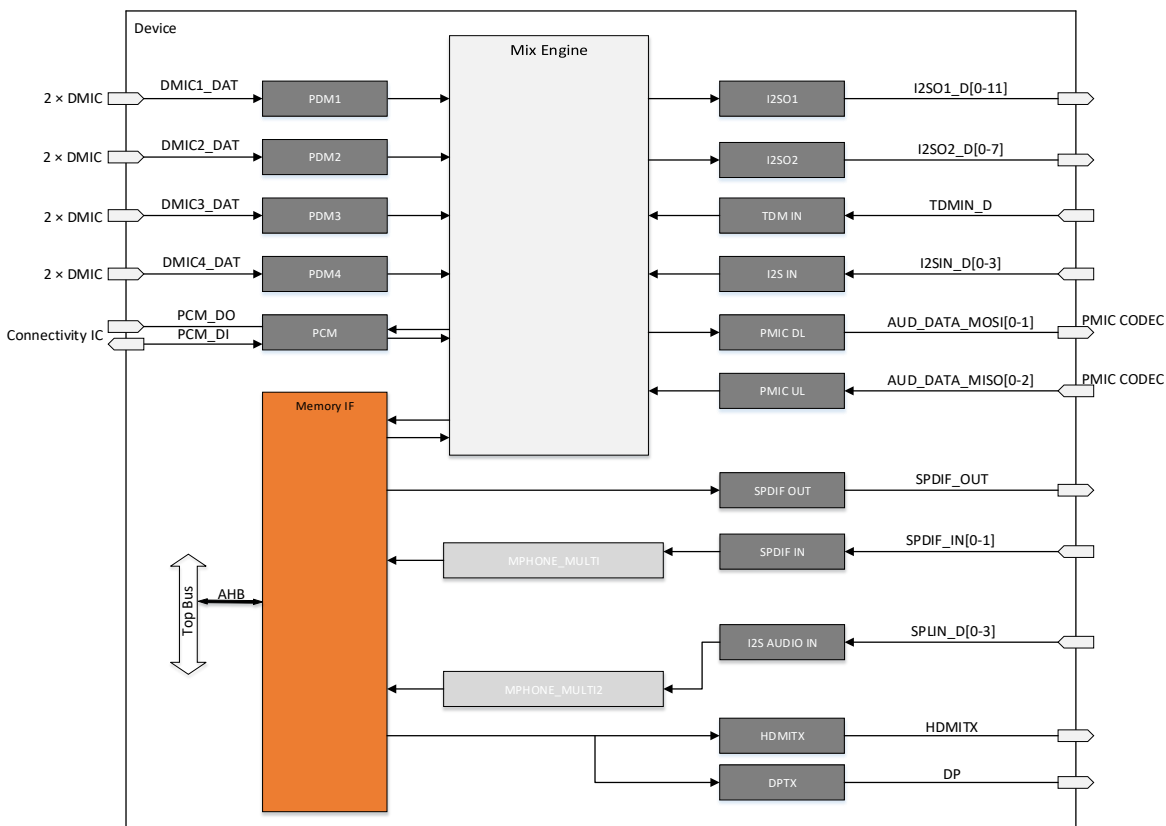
Device

Mix Engine

2 × DMIC
DMIC1_DAT
PDM1

2 × DMIC
DMIC2_DAT
PDM2

2 × DMIC
DMIC3_DAT
PDM3

2 × DMIC
DMIC4_DAT
PDM4

Connectivity IC
PCM_DO
PCM_DI
PCM

I2SO1
I2SO1_D[0-11]

I2SO2
I2SO2_D[0-7]

TDM IN
TDMIN_D

I2S IN
I2SIN_D[0-3]

PMIC DL
AUD_DATA_MOSI[0-1]
PMIC CODEC

PMIC UL
AUD_DATA_MISO[0-2]
PMIC CODEC

Memory IF

SPDIF OUT
SPDIF_OUT

MPHONE_MULTI
SPDIF IN
SPDIF_IN[0-1]

Top Bus
AHB

I2S AUDIO IN
SPLIN_D[0-3]

MPHONE_MULTI2

HDMITX
HDMITX

DPTX
DP